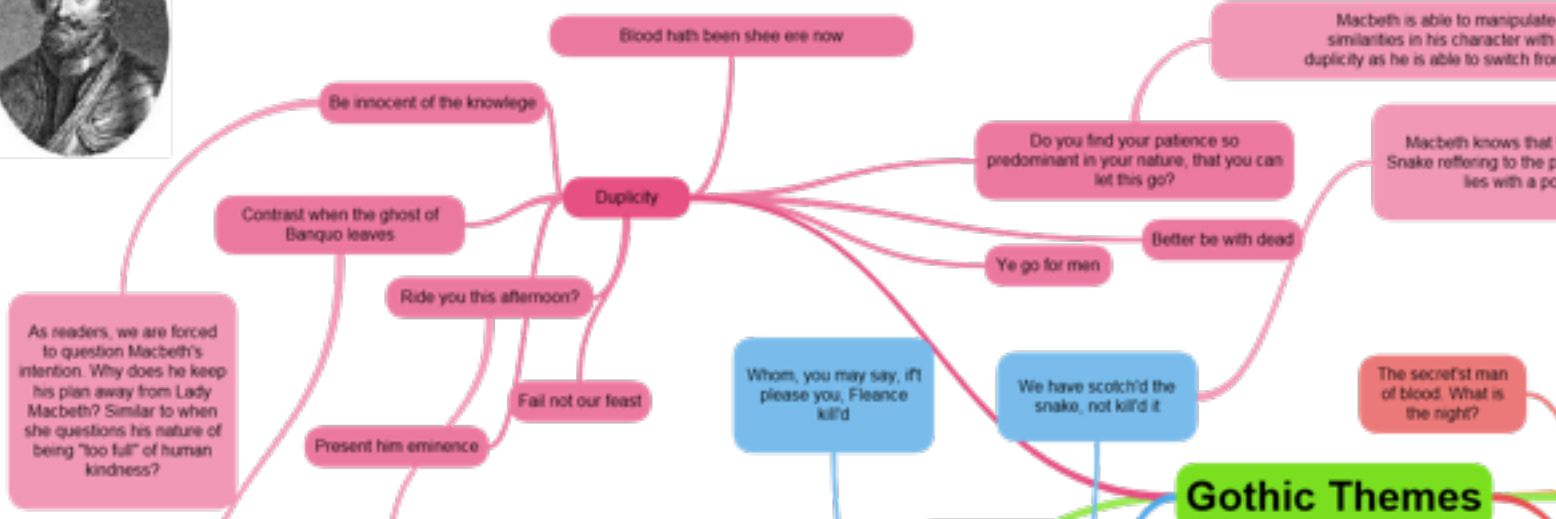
Blood hath been shee ere now

Be innocent of the knowlege

Duplicity

Contrast when the ghost of Banquo leaves

Ride you this afternoon?

Fail not our feast

Present him eminence

As readers, we are forced to question Macbeth's intention. Why does he keep his plan away from Lady Macbeth? Similar to when she questions his nature of being "too full" of human kindness?

Macbeth is able to manipulate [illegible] similarities in his character with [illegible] duplicity as he is able to switch fro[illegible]

Do you find your patience so predominant in your nature, that you can let this go?

Macbeth knows that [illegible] Snake reffering to the p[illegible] lies with a po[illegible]

Better be with dead

Ye go for men

Whom, you may say, if't please you, Fleance kill'd

We have scotch'd the snake, not kill'd it

The secret'st man of blood. What is the night?

Gothic Themes